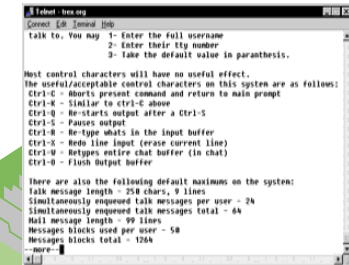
Telnet - trex.org

Connect Edit Terminal Help

talk to. You may 1- Enter the full username
2- Enter their tty number
3- Take the default value in paranthesis.

Most control characters will have no useful effect.
The useful/acceptable control characters on this system are as follows:
Ctrl-C - Aborts present command and return to main prompt
Ctrl-K - Similar to ctrl-C above
Ctrl-Q - Re-starts output after a Ctrl-S
Ctrl-S - Pauses output
Ctrl-R - Re-type whats in the input buffer
Ctrl-X - Redo line input (erase current line)
Ctrl-U - Retypes entire chat buffer (in chat)
Ctrl-O - Flush Output buffer

There are also the following default maximums on the system:
Talk message length - 250 chars, 9 lines
Simultaneously enqueued talk messages per user - 24
Simultaneously enqueued talk messages total - 64
Mail message length - 99 lines
Messages blocks used per user - 50
Messages blocks total - 1264
--more--